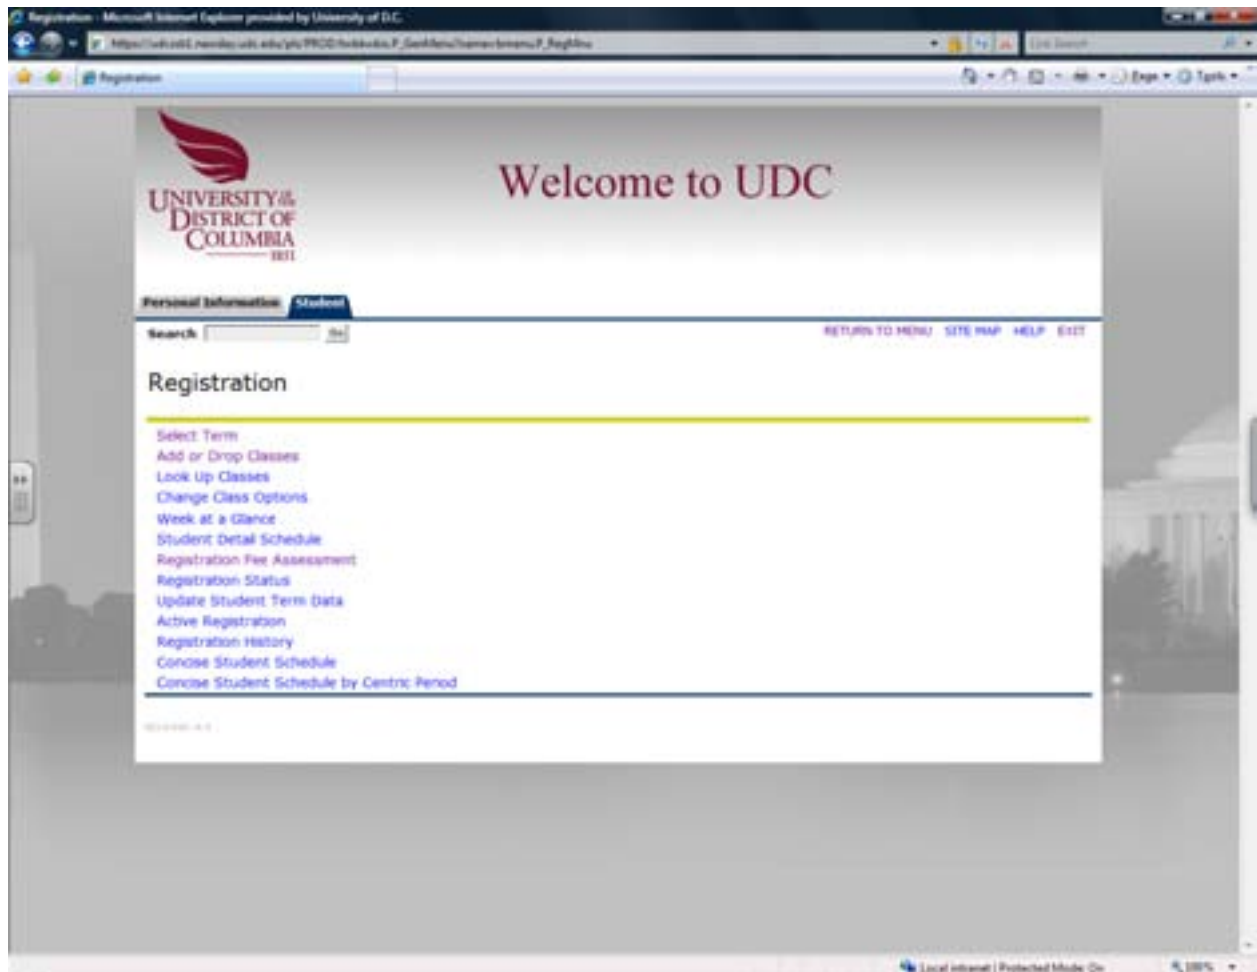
Registration - Microsoft Internet Explorer provided by University of D.C.

https://udcssb1.newday.udc.edu/pls/PROD/twbkwbis.P_GenMenu?name=bmenu.P_RegMnu

Live Search

Registration

Page ▾ Tools ▾

UNIVERSITY of the DISTRICT OF COLUMBIA 1851

Welcome to UDC

Personal Information Student

Search Go

RETURN TO MENU SITE MAP HELP EXIT

Registration

Select Term
Add or Drop Classes
Look Up Classes
Change Class Options
Week at a Glance
Student Detail Schedule
Registration Fee Assessment
Registration Status
Update Student Term Data
Active Registration
Registration History
Concise Student Schedule
Concise Student Schedule by Centric Period

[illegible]

Local intranet | Protected Mode: On

100%